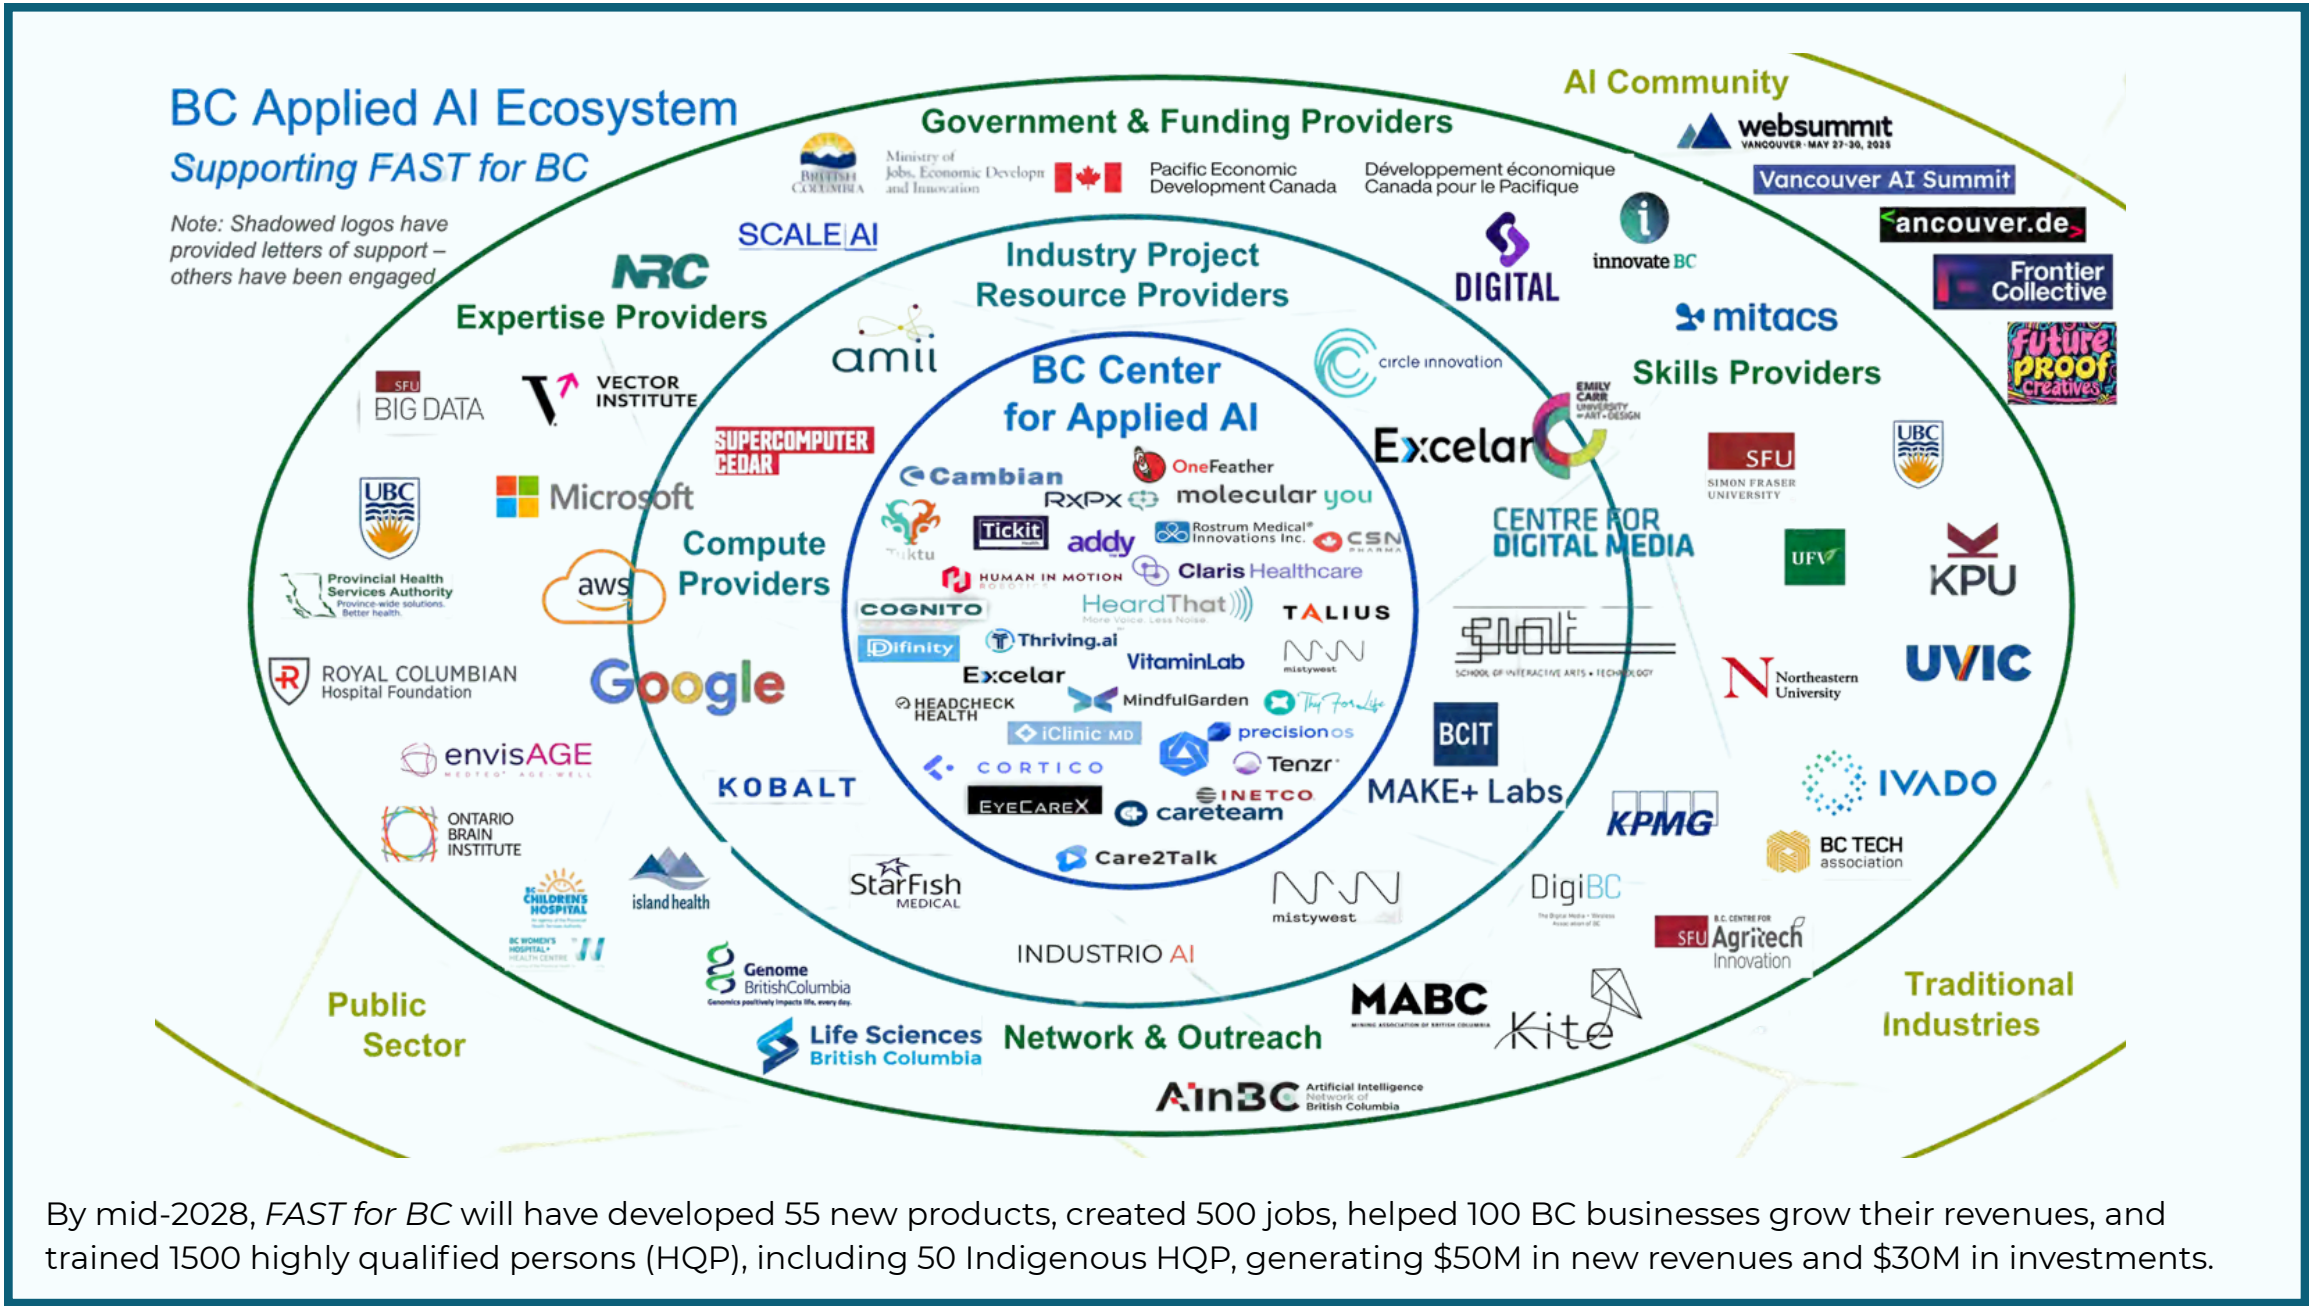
BC Applied AI Ecosystem
Supporting FAST for BC

Note: Shadowed logos have provided letters of support – others have been engaged

Government & Funding Providers

AI Community

websummit
VANCOUVER · MAY 27-30, 2025

Vancouver AI Summit

ancouver.de

Frontier Collective

future proof creatives

BRITISH COLUMBIA
Ministry of Jobs, Economic Development and Innovation

Pacific Economic Development Canada

Développement économique Canada pour le Pacifique

SCALE AI

NRC

Expertise Providers

Industry Project Resource Providers

DIGITAL

innovate BC

mitacs

Skills Providers

amii

circle innovation

BC Center for Applied AI

SFU BIG DATA

VECTOR INSTITUTE

SUPERCOMPUTER CEDAR

Excelar

EMILY CARR UNIVERSITY OF ART + DESIGN

SFU SIMON FRASER UNIVERSITY

UBC

Cambian

OneFeather

RxPx

molecular you

Tiktu

Tickit

addy

Rostrum Medical Innovations Inc.

CSN PHARMA

UBC

Microsoft

Compute Providers

HUMAN IN MOTION ROBOTICS

Claris Healthcare

CENTRE FOR DIGITAL MEDIA

UFV

KPU

Provincial Health Services Authority
Province-wide solutions. Better health.

aws

COGNITO

HeardThat
More Voice. Less Noise.

TALIUS

Difinity

Thriving.ai

mistywest

SIAT
SCHOOL OF INTERACTIVE ARTS + TECHNOLOGY

ROYAL COLUMBIAN Hospital Foundation

Google

Excelar

VitaminLab

Northeastern University

UVIC

HEADCHECK HEALTH

MindfulGarden

Thy For Life

iClinic MD

precisionos

BCIT

envisAGE

CORTICO

Tenzr

KOBALT

MAKE+ Labs

IVADO

EYECAREX

INETCO

careteam

KPMG

ONTARIO BRAIN INSTITUTE

BC TECH association

Care2Talk

BC CHILDREN'S HOSPITAL

island health

StarFish MEDICAL

mistywest

DigiBC

BC WOMEN'S HOSPITAL + HEALTH CENTRE

SFU B.C. CENTRE FOR Agritech Innovation

INDUSTRIO AI

Genome BritishColumbia

Public Sector

MABC

Traditional Industries

Life Sciences British Columbia

Network & Outreach

Kite

AInBC Artificial Intelligence Network of British Columbia

By mid-2028, FAST for BC will have developed 55 new products, created 500 jobs, helped 100 BC businesses grow their revenues, and trained 1500 highly qualified persons (HQP), including 50 Indigenous HQP, generating \$50M in new revenues and \$30M in investments.